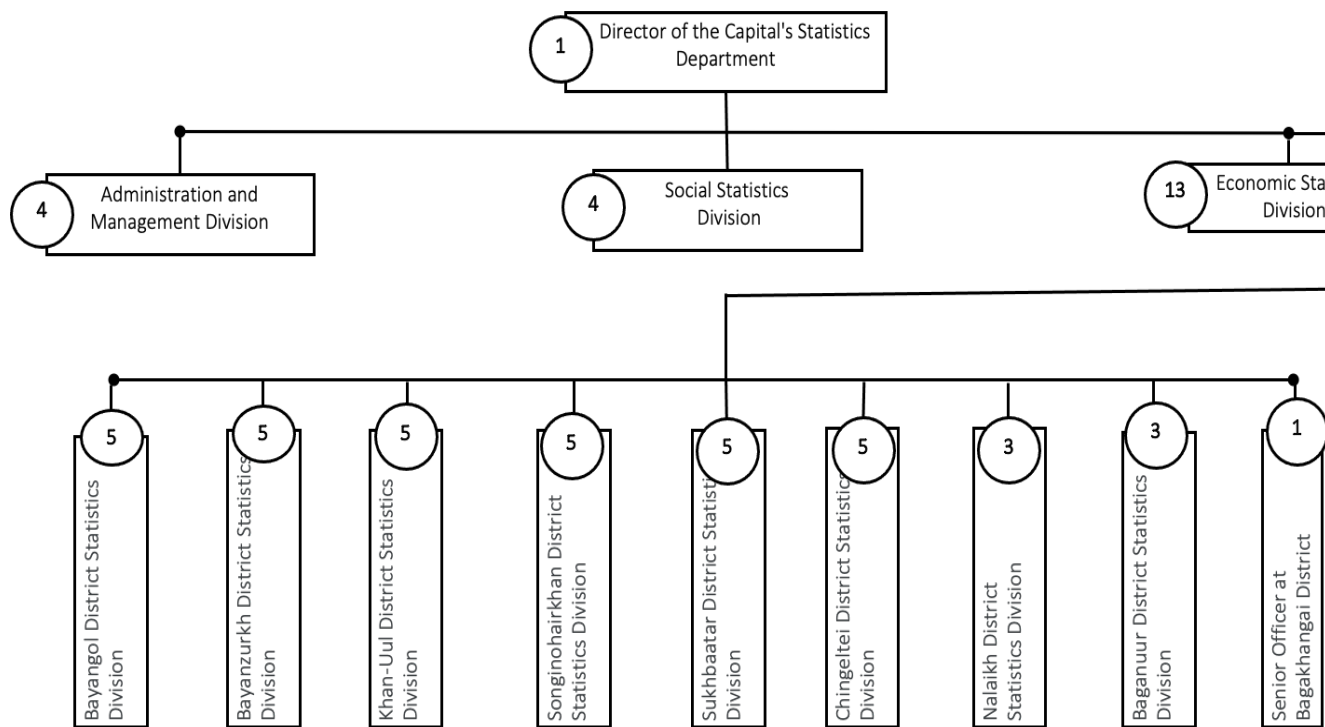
1 Director of the Capital's Statistics Department

4 Administration and Management Division

4 Social Statistics Division

13 Economic Sta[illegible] Division

5 Bayangol District Statistics Division

5 Bayanzurkh District Statistics Division

5 Khan-Uul District Statistics Division

5 Songinohairkhan District Statistics Division

5 Sukhbaatar District Statisti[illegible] Division

5 Chingeltei District Statistic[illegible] Division

3 Nalaikh District Statistics Division

3 Baganuur District Statistics Division

1 Senior Officer at Bagakhangai District